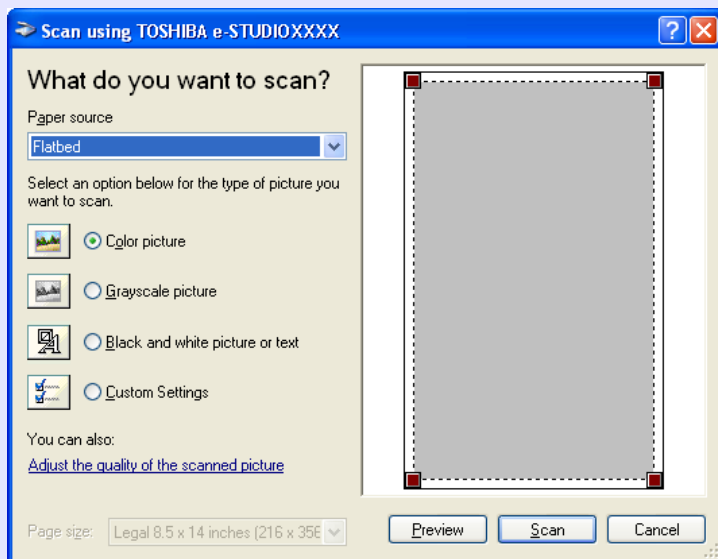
Scan using TOSHIBA e-STUDIOXXXX

What do you want to scan?

Paper source

Flatbed

Select an option below for the type of picture you want to scan.

Color picture

Grayscale picture

Black and white picture or text

Custom Settings

You can also:

Adjust the quality of the scanned picture

Page size: Legal 8.5 x 14 inches (216 x 356

Preview

Scan

Cancel